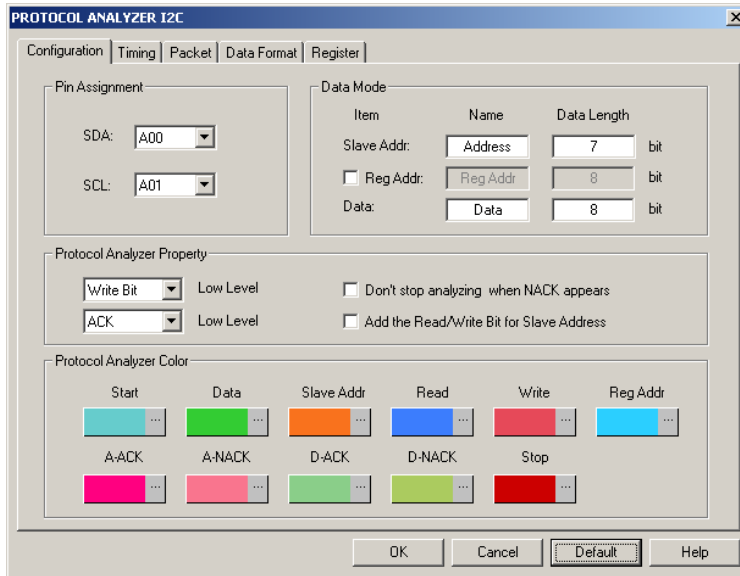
PROTOCOL ANALYZER I2C

Configuration | Timing | Packet | Data Format | Register

Pin Assignment

SDA: A00

SCL: A01

Data Mode

| Item | Name | Data Length | |
|---|---|---|---|
| Slave Addr: | Address | 7 | bit |
| Reg Addr: | Reg Addr | 8 | bit |
| Data: | Data | 8 | bit |

Protocol Analyzer Property

Write Bit Low Level

ACK Low Level

Don't stop analyzing when NACK appears

Add the Read/Write Bit for Slave Address

Protocol Analyzer Color

Start ... Data ... Slave Addr ... Read ... Write ... Reg Addr ...

A-ACK ... A-NACK ... D-ACK ... D-NACK ... Stop ...

OK Cancel Default Help